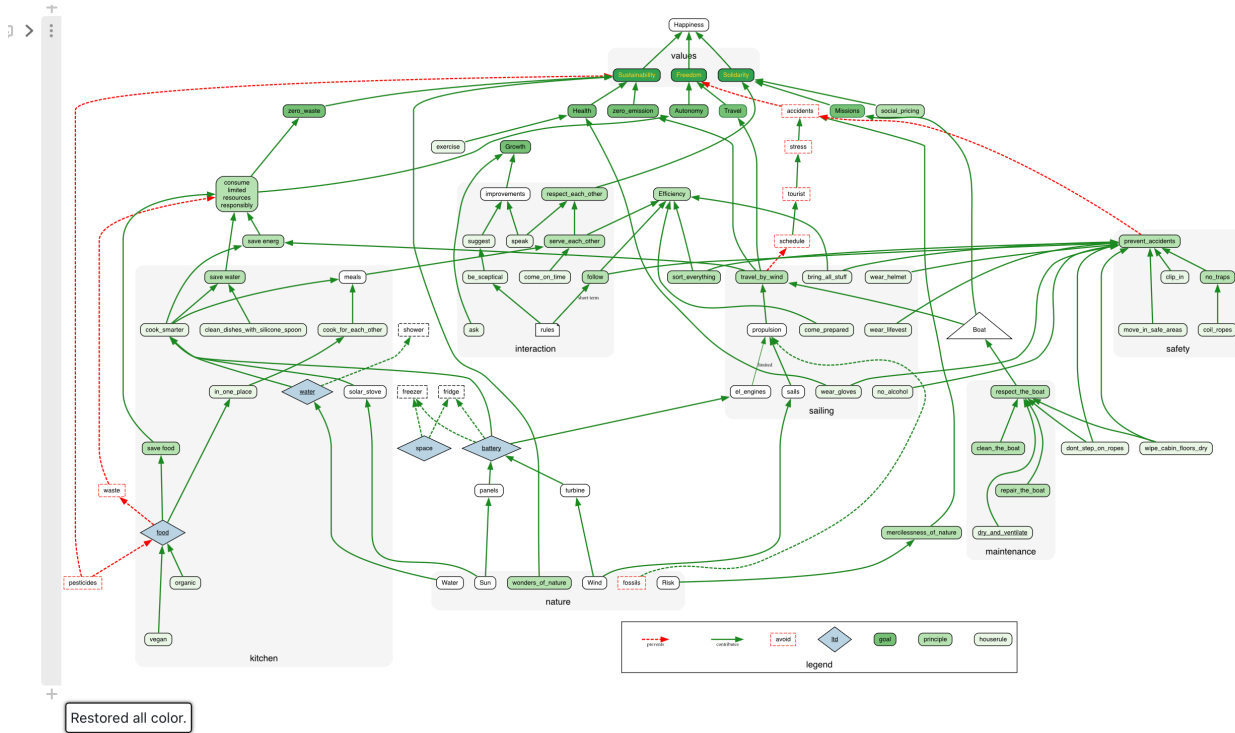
Happiness

values

Sustainability
Freedom
Solidarity
zero_waste
Health
zero_emission
Autonomy
Travel
accidents
Missions
social_pricing
exercise
Growth
stress
consume limited resources responsibly
improvements
respect_each_other
Efficiency
tourist
suggest
speak
serve_each_other
schedule
save energ
prevent_accidents
save water
meals
be_sceptical
come_on_time
follow
sort_everything
travel_by_wind
bring_all_stuff
wear_helmet
clip_in
no_traps
short term
cook_smarter
clean_dishes_with_silicone_spoon
cook_for_each_other
shower
ask
rules
propulsion
come_prepared
wear_lifevest
Boat
move_in_safe_areas
coil_ropes
interaction
safety
limited
in_one_place
water
solar_stove
freezer
fridge
el_engines
sails
wear_gloves
no_alcohol
respect_the_boat
sailing
save food
space
battery
clean_the_boat
dont_step_on_ropes
wipe_cabin_floors_dry
waste
panels
turbine
repair_the_boat
food
dry_and_ventilate
mercilessness_of_nature
organic
maintenance
pesticides
Water
Sun
wonders_of_nature
Wind
fossils
Risk
nature
vegan
kitchen
prevents
contributes
avoid
ltd
goal
principle
houserule
legend

Restored all color.